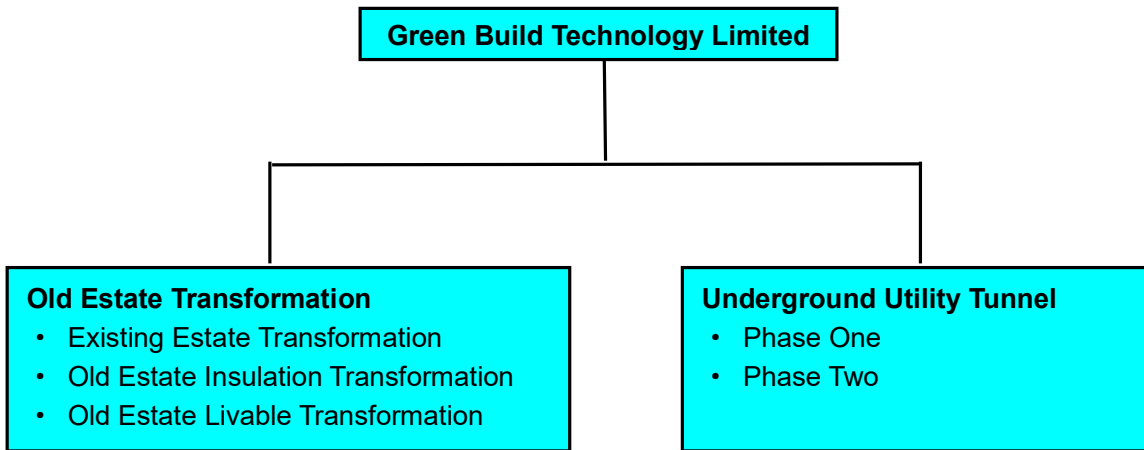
Green Build Technology Limited

Old Estate Transformation
• Existing Estate Transformation
• Old Estate Insulation Transformation
• Old Estate Livable Transformation

Underground Utility Tunnel
• Phase One
• Phase Two